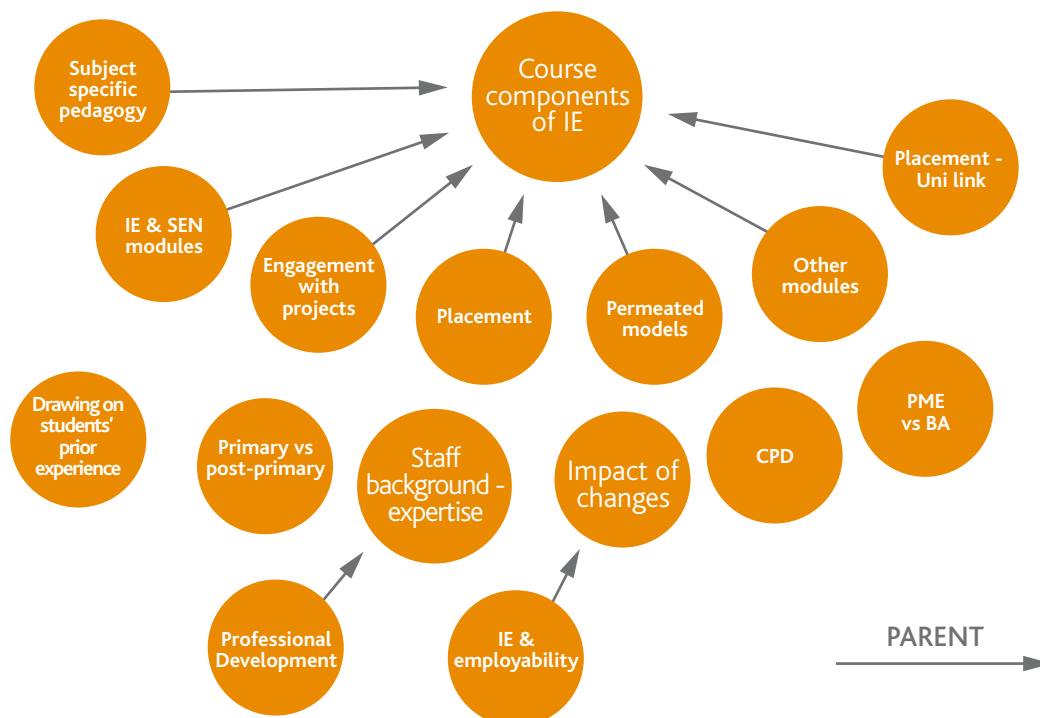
Subject specific pedagogy

Course components of IE

Placement - Uni link

IE & SEN modules

Engagement with projects

Placement

Permeated models

Other modules

Drawing on students' prior experience

Primary vs post-primary

Staff background - expertise

Impact of changes

CPD

PME vs BA

Professional Development

IE & employability

PARENT